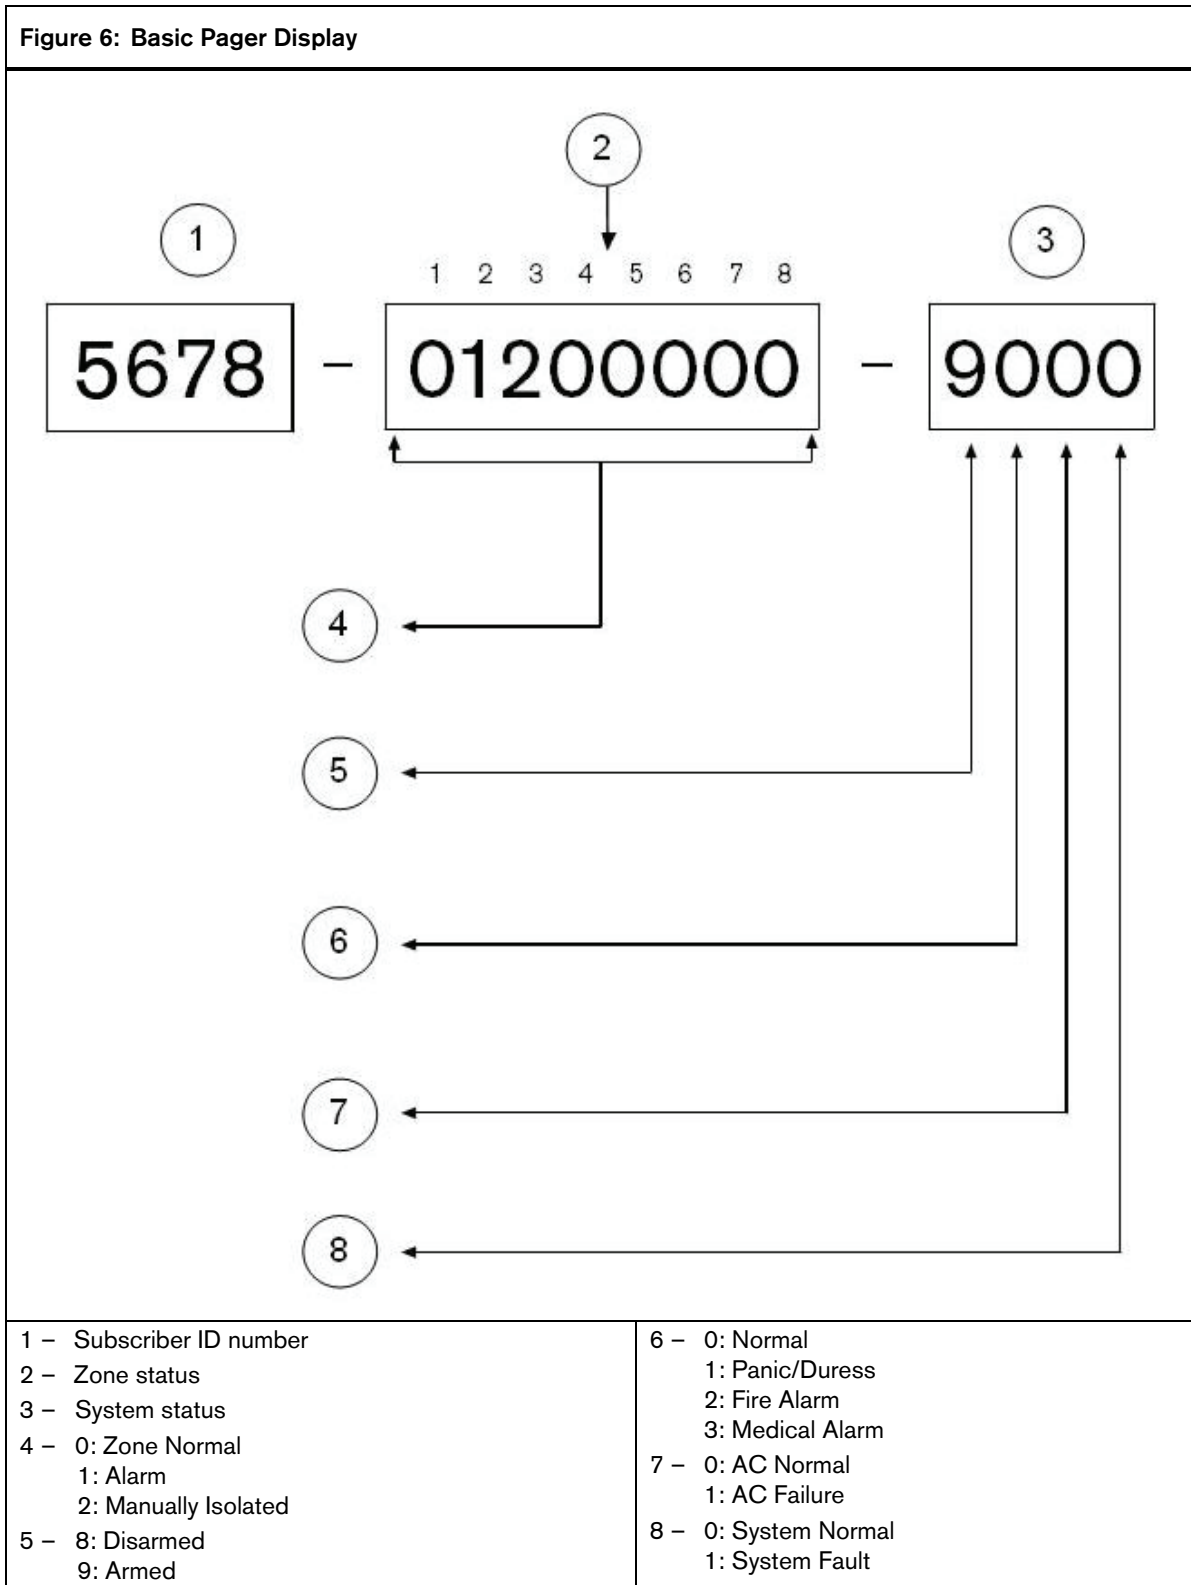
Figure 6: Basic Pager Display

2

1

1 2 3 4 5 6 7 8

3

5678 – 01200000 – 9000

4

5

6

7

8

1 – Subscriber ID number
2 – Zone status
3 – System status
4 – 0: Zone Normal
1: Alarm
2: Manually Isolated
5 – 8: Disarmed
9: Armed

6 – 0: Normal
1: Panic/Duress
2: Fire Alarm
3: Medical Alarm
7 – 0: AC Normal
1: AC Failure
8 – 0: System Normal
1: System Fault